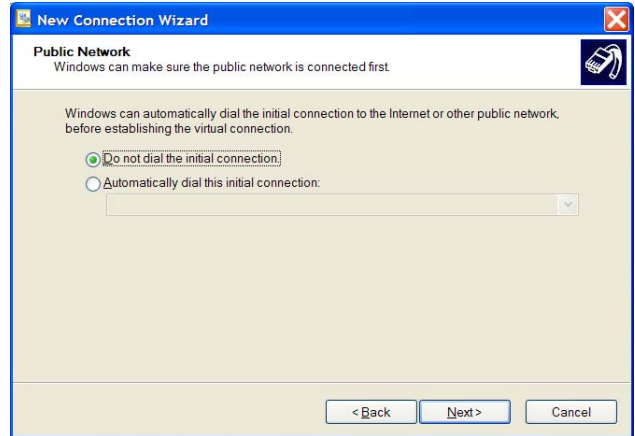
New Connection Wizard

Public Network
Windows can make sure the public network is connected first.

Windows can automatically dial the initial connection to the Internet or other public network, before establishing the virtual connection.

Do not dial the initial connection.

Automatically dial this initial connection:

< Back

Next >

Cancel